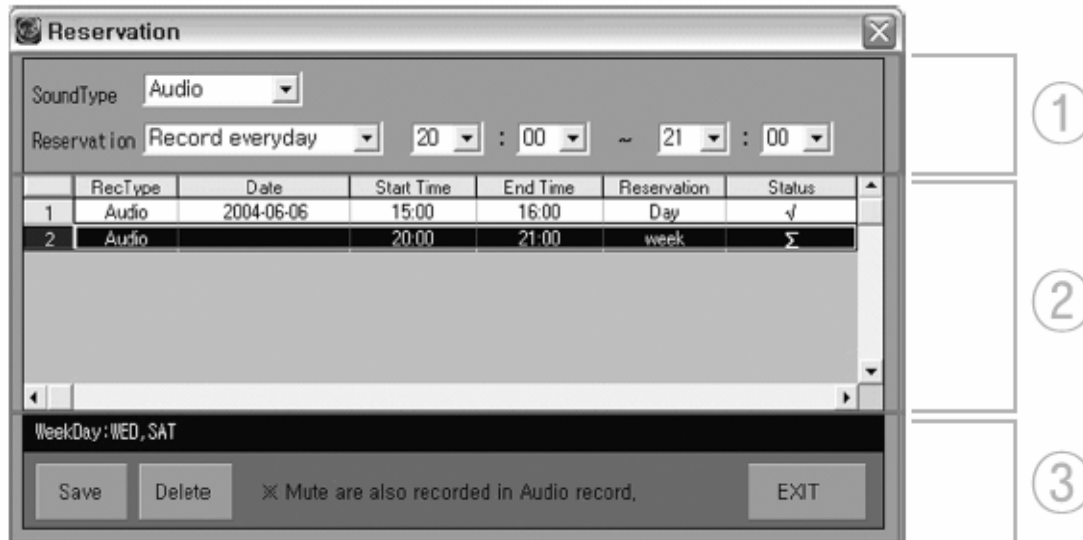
Reservation

SoundType Audio

Reservation Record everyday 20 : 00 ~ 21 : 00

| | RecType | Date | Start Time | End Time | Reservation | Status |
|---|---|---|---|---|---|---|
| 1 | Audio | 2004-06-06 | 15:00 | 16:00 | Day | √ |
| 2 | Audio | | 20:00 | 21:00 | week | Σ |

WeekDay:WED,SAT

Save Delete ※ Mute are also recorded in Audio record, EXIT

①
②
③